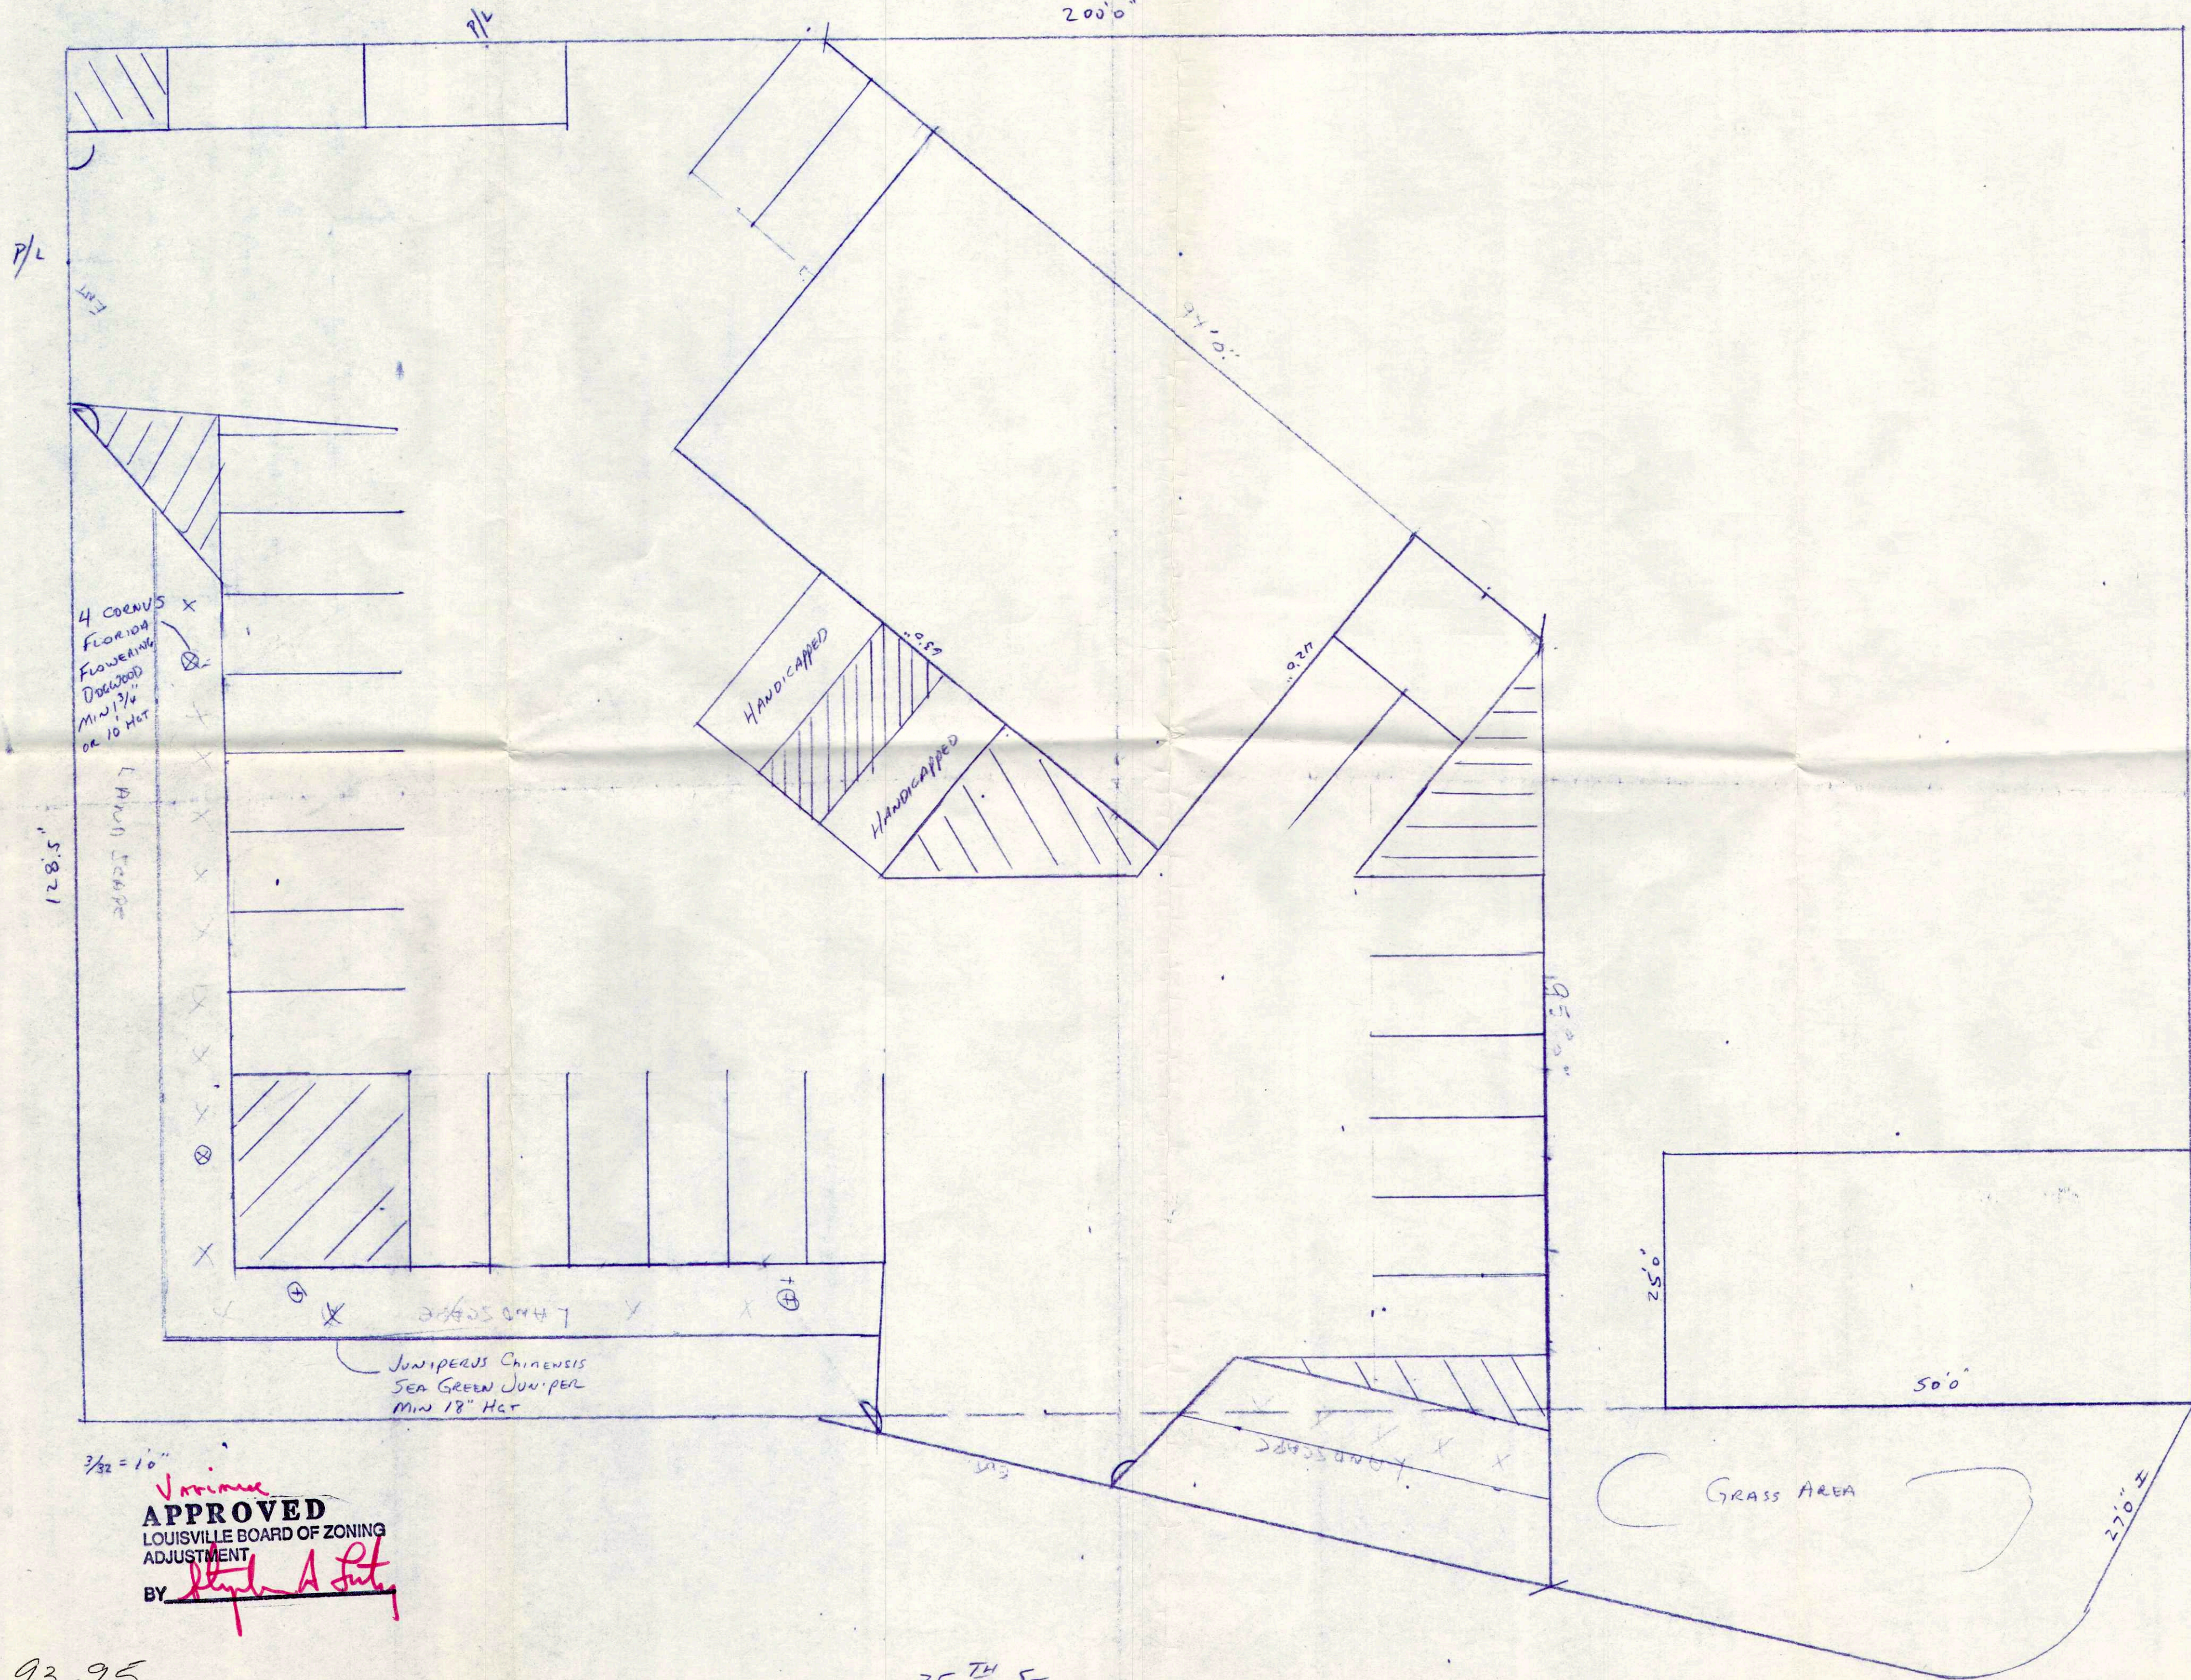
200'0"

P/L

P/L

94'0"

4 CORNUS FLORIDA FLOWERING DOGWOOD MIN 1 3/4 OR 10 HGT

128.5"

LANDSCAPE

HANDICAPPED

HANDICAPPED

LANDSCAPE

JUNIPERUS CHINENSIS SEA GREEN JUNIPER MIN 18" HGT

LANDSCAPE

25'0"

50'0"

GRASS AREA

270'0"

3/32 = 1'0"

Variance
APPROVED
LOUISVILLE BOARD OF ZONING ADJUSTMENT
BY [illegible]

93-95

25TH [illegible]